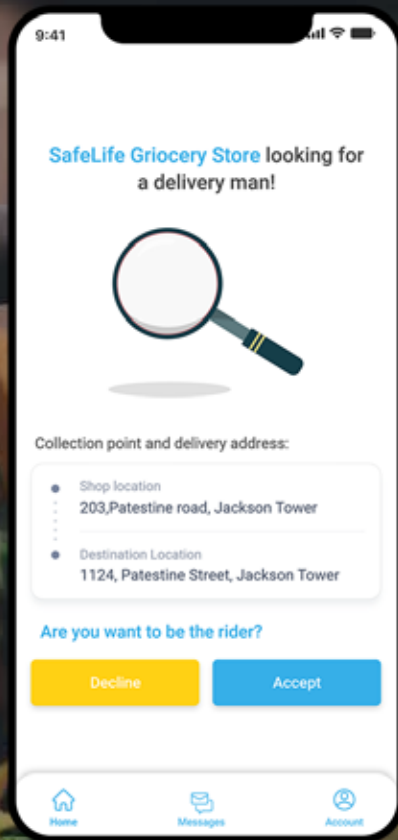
9:41

SafeLife Griocery Store looking for a delivery man!

Collection point and delivery address:

Shop location
203,Patestine road, Jackson Tower

Destination Location
1124, Patestine Street, Jackson Tower

Are you want to be the rider?

Decline

Accept

Home

Messages

Account